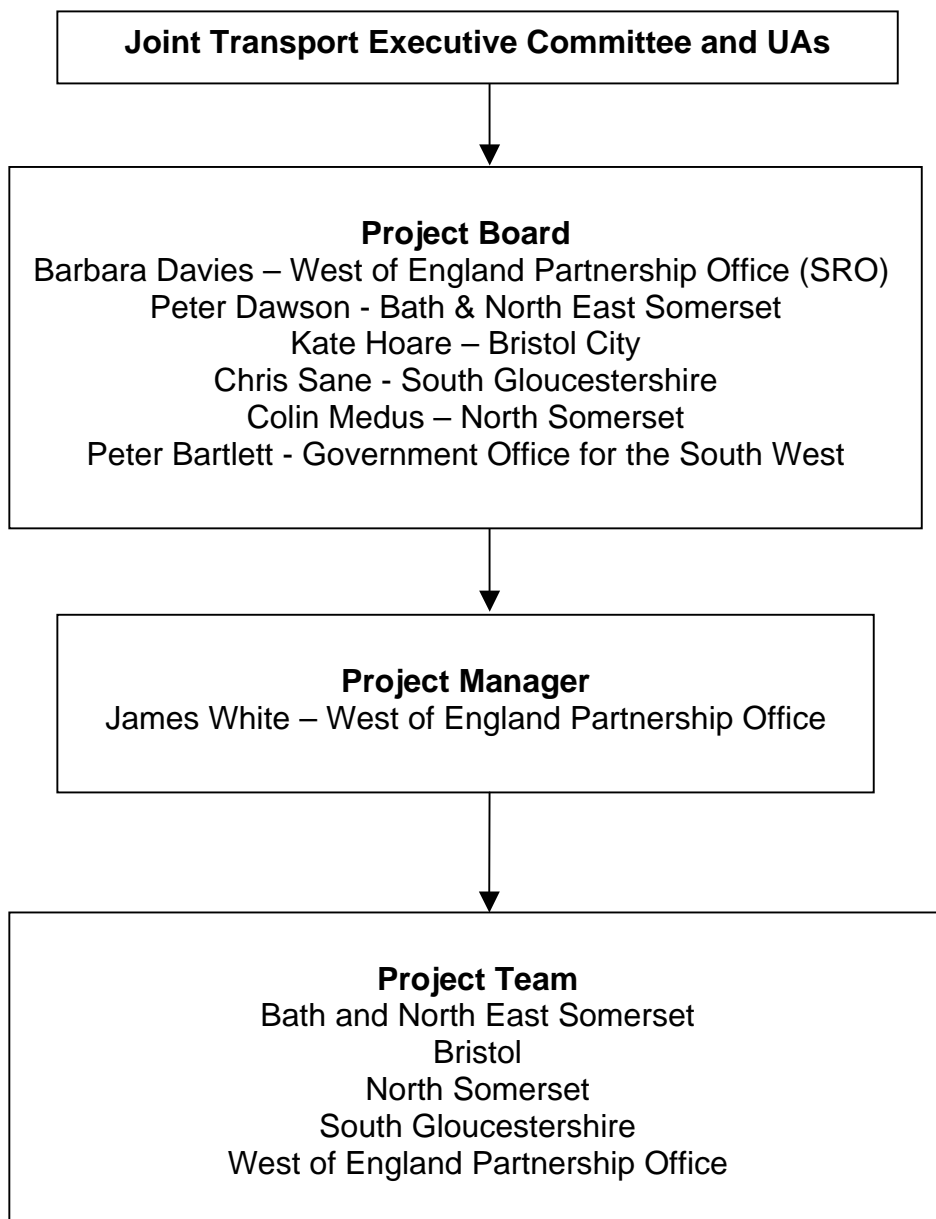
Joint Transport Executive Committee and UAs

Project Board
Barbara Davies – West of England Partnership Office (SRO)
Peter Dawson - Bath & North East Somerset
Kate Hoare – Bristol City
Chris Sane - South Gloucestershire
Colin Medus – North Somerset
Peter Bartlett - Government Office for the South West

Project Manager
James White – West of England Partnership Office

Project Team
Bath and North East Somerset
Bristol
North Somerset
South Gloucestershire
West of England Partnership Office